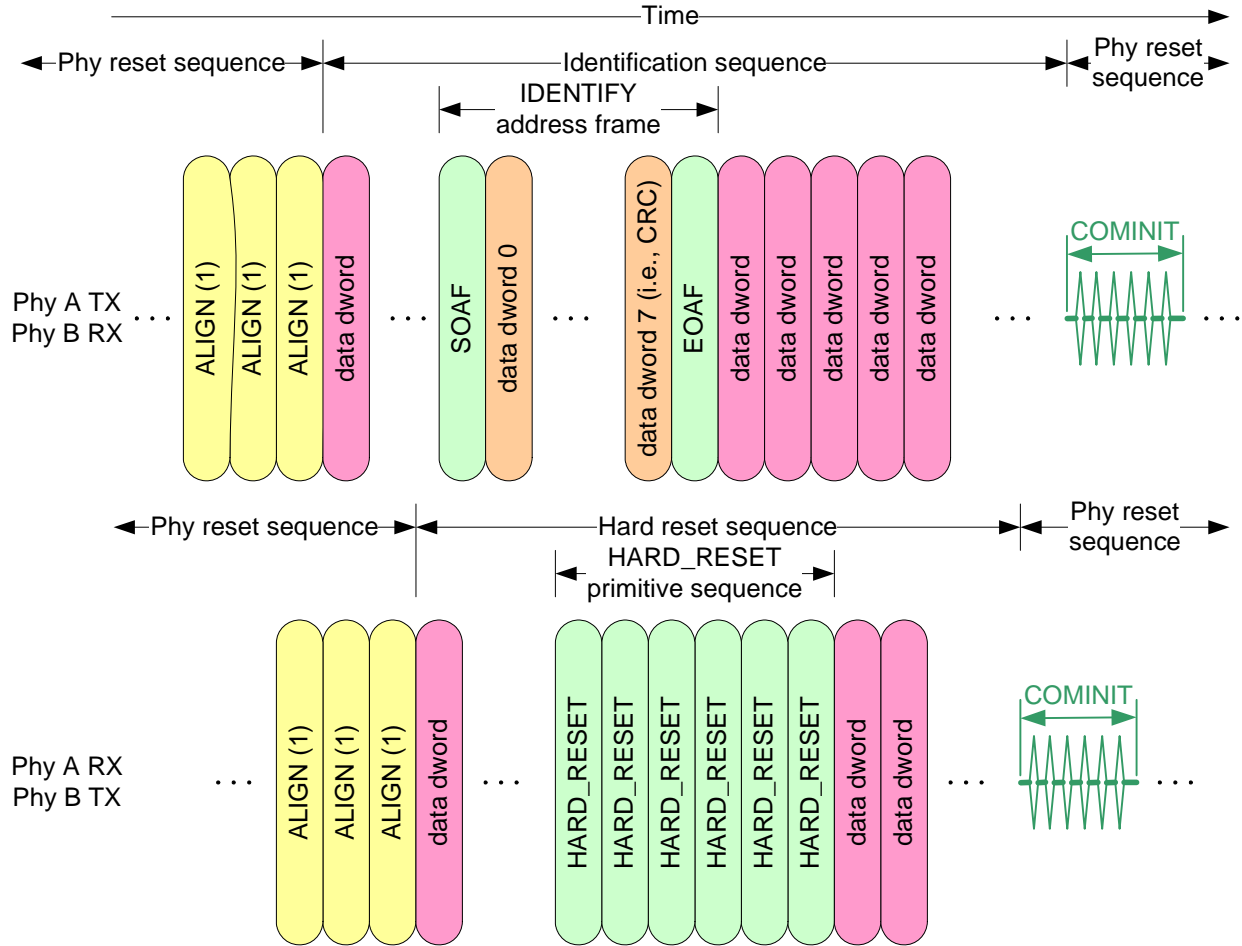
Time

Phy reset sequence

Identification sequence

Phy reset sequence

IDENTIFY address frame

Phy A TX
Phy B RX

. . .

ALIGN (1)

ALIGN (1)

ALIGN (1)

data dword

. . .

SOAF

data dword 0

. . .

data dword 7 (i.e., CRC)

EOAF

data dword

data dword

data dword

data dword

data dword

. . .

COMINIT

. . .

Phy reset sequence

Hard reset sequence

Phy reset sequence

HARD_RESET primitive sequence

Phy A RX
Phy B TX

. . .

ALIGN (1)

ALIGN (1)

ALIGN (1)

data dword

. . .

HARD_RESET

HARD_RESET

HARD_RESET

HARD_RESET

HARD_RESET

HARD_RESET

data dword

data dword

. . .

COMINIT

. . .